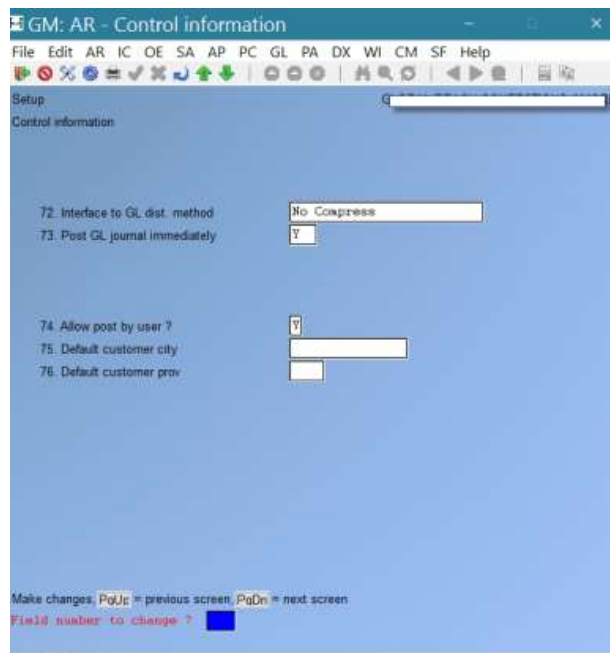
GM: AR - Control information

File Edit AR IC OE SA AP PC GL PA DX WI CM SF Help

Setup

Control information

72. Interface to GL dist. method
No Compress

73. Post GL journal immediately
Y

74. Allow post by user ?
Y

75. Default customer city

76. Default customer prov

Make changes, PgUp = previous screen, PgDn = next screen

Field number to change ?